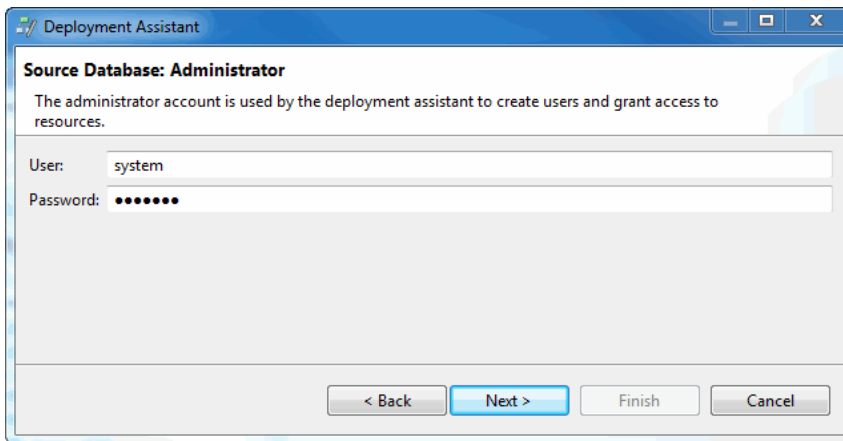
Deployment Assistant

Source Database: Administrator

The administrator account is used by the deployment assistant to create users and grant access to resources.

User: system

Password: •••••••

< Back | Next > | Finish | Cancel